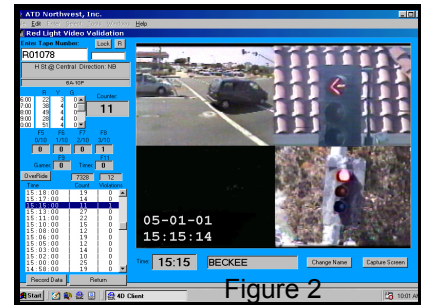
ATD Northwest, Inc.
Edit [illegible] Help
Red Light Video Validation
Enter Tape Number: Lock R
R01078
H St @ Central Direction: NB
6A-10P
R Y G
Counter
11
F5 F6 F7 F8
0 0 0 1
F9 F11
Games 0 Timer 0
OverRide 7328 12
Time Count Violations
15:18:00 19 0
15:17:00 14 0
15:15:00 11 0
15:13:00 27 0
15:11:00 22 0
15:10:00 15 0
15:08:00 12 0
15:06:00 19 0
15:05:00 12 0
15:03:00 14 0
15:02:00 10 0
15:00:00 25 0
14:58:00 19 0
Record Data Return
05-01-01
15:15:14
Time 15:15 BECKEE Change Name Capture Screen
Figure 2
Start 4D Client 10:01 AM